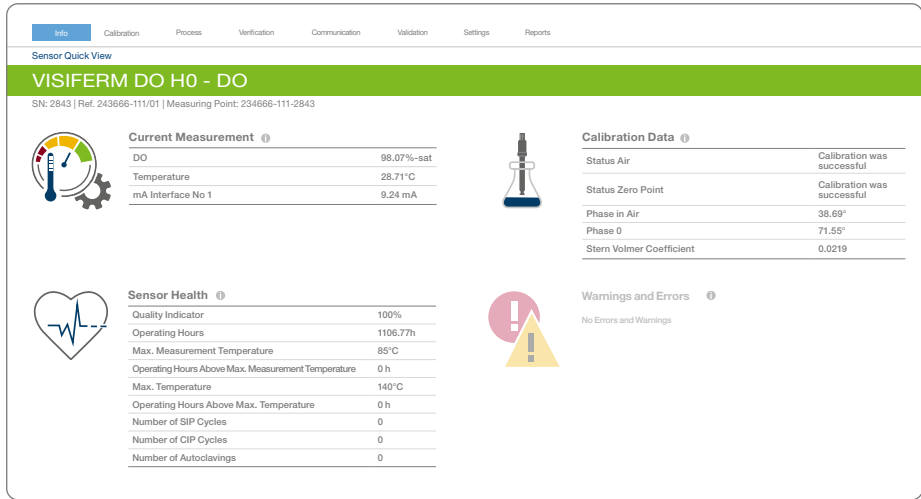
Info Calibration Process Verification Communication Validation Settings Reports

Sensor Quick View

VISIFERM DO H0 - DO

SN: 2843 | Ref. 243666-111/01 | Measuring Point: 234666-111-2843

Current Measurement

| DO | 98.07%-sat |
|---|---|
| Temperature | 28.71°C |
| mA Interface No 1 | 9.24 mA |

Calibration Data

| Status Air | Calibration was successful |
|---|---|
| Status Zero Point | Calibration was successful |
| Phase in Air | 38.69° |
| Phase 0 | 71.55° |
| Stern Volmer Coefficient | 0.0219 |

Sensor Health

| Quality Indicator | 100% |
|---|---|
| Operating Hours | 1106.77h |
| Max. Measurement Temperature | 85°C |
| Operating Hours Above Max. Measurement Temperature | 0 h |
| Max. Temperature | 140°C |
| Operating Hours Above Max. Temperature | 0 h |
| Number of SIP Cycles | 0 |
| Number of CIP Cycles | 0 |
| Number of Autoclavings | 0 |

Warnings and Errors

No Errors and Warnings